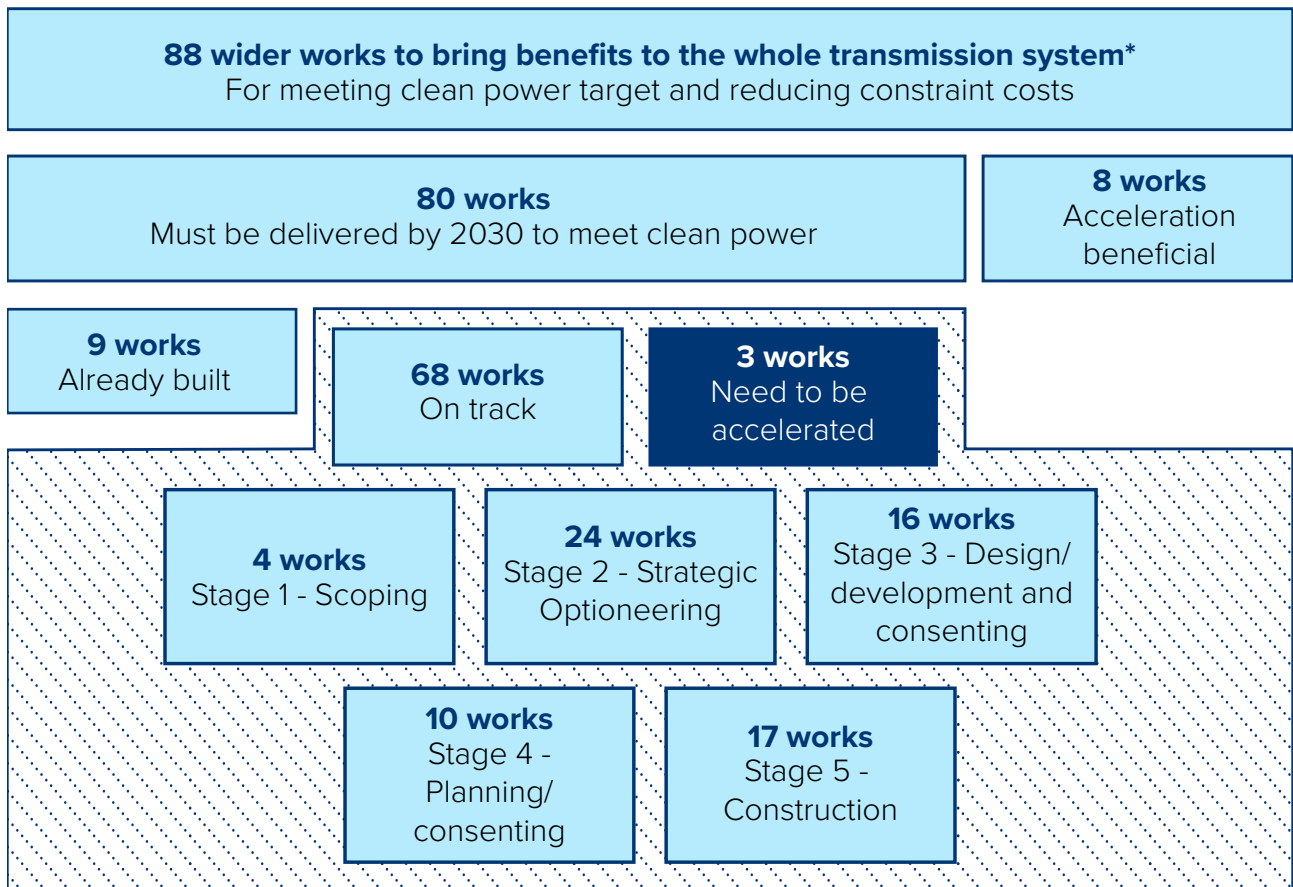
**88 wider works to bring benefits to the whole transmission system***
For meeting clean power target and reducing constraint costs

**80 works**
Must be delivered by 2030 to meet clean power

**8 works**
Acceleration beneficial

**9 works**
Already built

**68 works**
On track

**3 works**
Need to be accelerated

**4 works**
Stage 1 - Scoping

**24 works**
Stage 2 - Strategic Optioneering

**16 works**
Stage 3 - Design/ development and consenting

**10 works**
Stage 4 - Planning/ consenting

**17 works**
Stage 5 - Construction